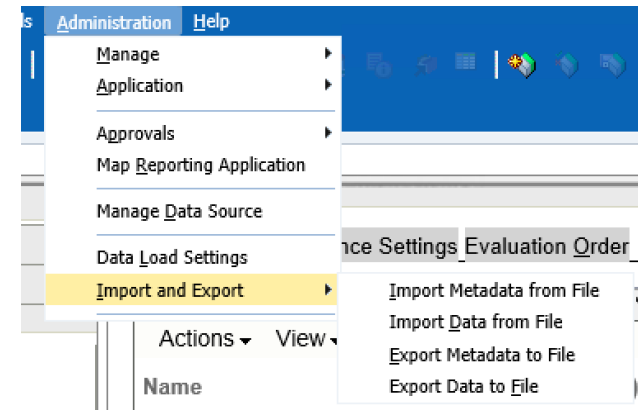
ls Administration Help

Manage
Application

Approvals
Map Reporting Application

Manage Data Source

Data Load Settings
Import and Export

nce Settings Evaluation Order

Import Metadata from File
Import Data from File
Export Metadata to File
Export Data to File

Actions View

Name